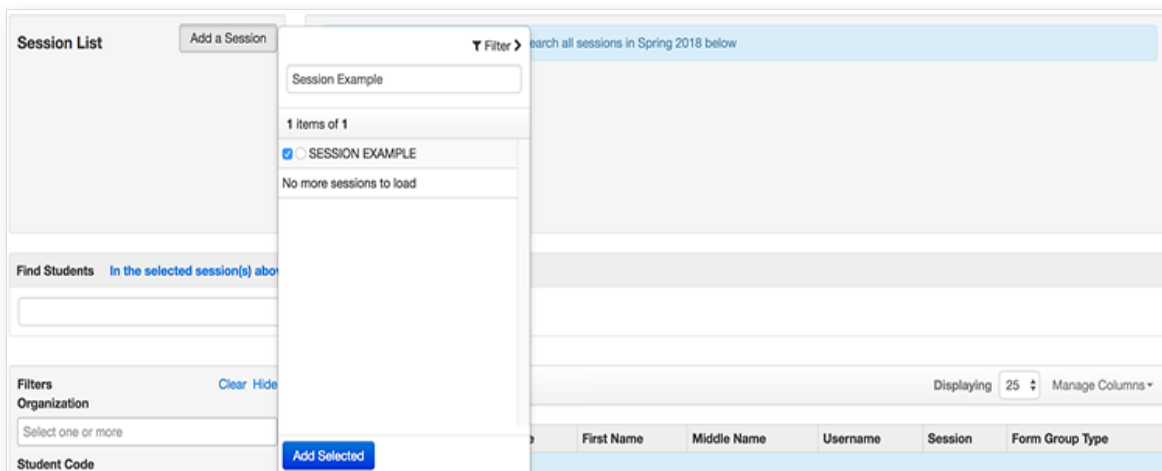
Session List

Add a Session

Filter

earch all sessions in Spring 2018 below

Session Example

1 items of 1

SESSION EXAMPLE

No more sessions to load

Find Students In the selected session(s) abov

Filters Clear Hide

Organization

Select one or more

Student Code

Add Selected

Displaying 25 Manage Columns

First Name | Middle Name | Username | Session | Form Group Type